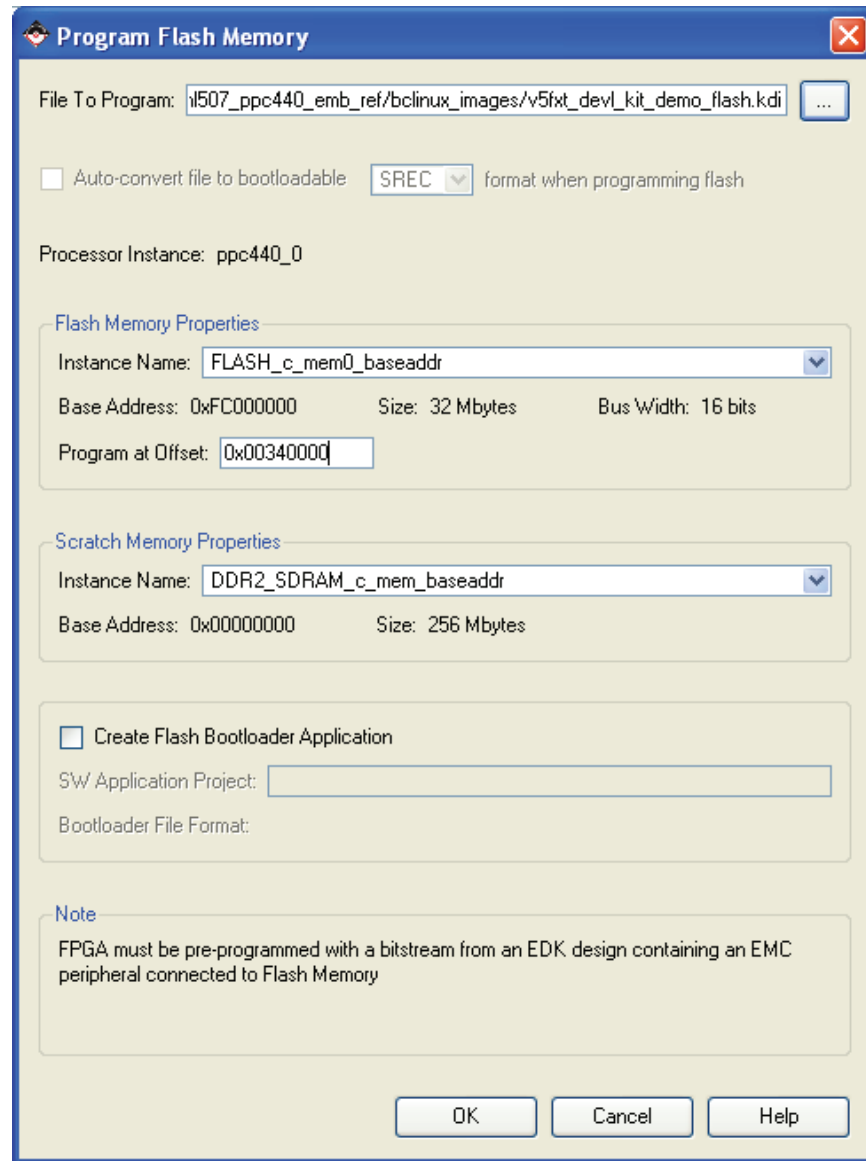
Program Flash Memory

File To Program: ıl507_ppc440_emb_ref/bclinux_images/v5fxt_devl_kit_demo_flash.kdi ...

Auto-convert file to bootloadable SREC format when programming flash

Processor Instance: ppc440_0

Flash Memory Properties

Instance Name: FLASH_c_mem0_baseaddr

Base Address: 0xFC000000 Size: 32 Mbytes Bus Width: 16 bits

Program at Offset: 0x00340000

Scratch Memory Properties

Instance Name: DDR2_SDRAM_c_mem_baseaddr

Base Address: 0x00000000 Size: 256 Mbytes

Create Flash Bootloader Application

SW Application Project:

Bootloader File Format:

Note

FPGA must be pre-programmed with a bitstream from an EDK design containing an EMC peripheral connected to Flash Memory

OK Cancel Help